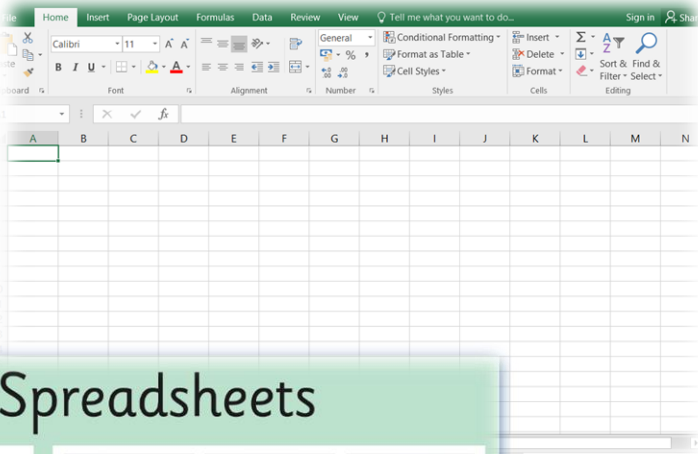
ile Home Insert Page Layout Formulas Data Review View Tell me what you want to do... Sign in Shar

Calibri 11 A A General Conditional Formatting Insert Sort & Filter Find & Select
B I U A % , Format as Table Delete
Cell Styles Format
board Font Alignment Number Styles Cells Editing

fx

| A | B | C | D | E | F | G | H | I | J | K | L | M | N |
|---|---|---|---|---|---|---|---|---|---|---|---|---|---|

Spreadsheets